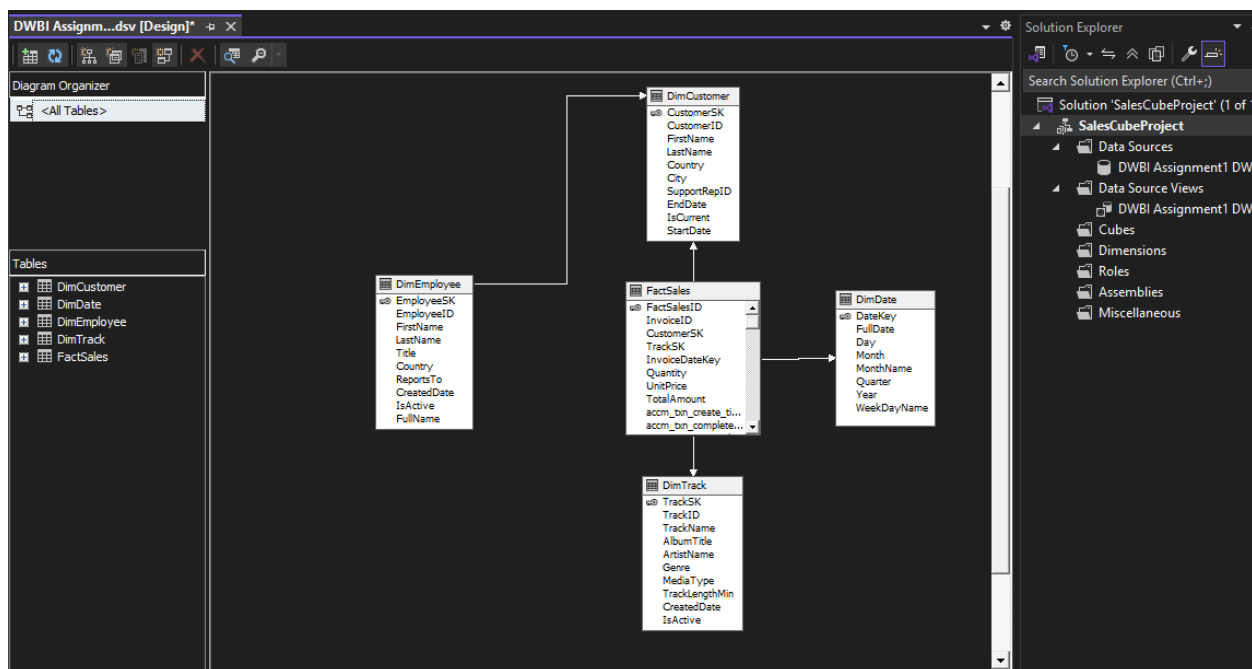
DWBI Assignm...dsv [Design]* ⊕ ×

Diagram Organizer
<All Tables>

Tables
DimCustomer
DimDate
DimEmployee
DimTrack
FactSales

DimCustomer
CustomerSK
CustomerID
FirstName
LastName
Country
City
SupportRepID
EndDate
IsCurrent
StartDate

DimEmployee
EmployeeSK
EmployeeID
FirstName
LastName
Title
Country
ReportsTo
CreatedDate
IsActive
FullName

FactSales
FactSalesID
InvoiceID
CustomerSK
TrackSK
InvoiceDateKey
Quantity
UnitPrice
TotalAmount
accm_txn_create_ti...
accm_txn_complete...

DimDate
DateKey
FullDate
Day
Month
MonthName
Quarter
Year
WeekDayName

DimTrack
TrackSK
TrackID
TrackName
AlbumTitle
ArtistName
Genre
MediaType
TrackLengthMin
CreatedDate
IsActive

Solution Explorer
Search Solution Explorer (Ctrl+;)
Solution 'SalesCubeProject' (1 of 1
SalesCubeProject
Data Sources
DWBI Assignment1 DW
Data Source Views
DWBI Assignment1 DW
Cubes
Dimensions
Roles
Assemblies
Miscellaneous